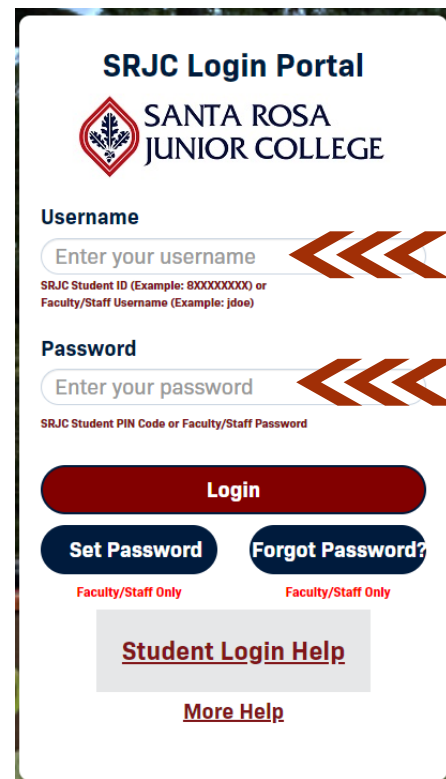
SRJC Login Portal

SANTA ROSA
JUNIOR COLLEGE

Username

Enter your username

SRJC Student ID (Example: 8XXXXXXXX) or Faculty/Staff Username (Example: jdoe)

Password

Enter your password

SRJC Student PIN Code or Faculty/Staff Password

Login

Set Password

Forgot Password?

Faculty/Staff Only

Faculty/Staff Only

Student Login Help

More Help